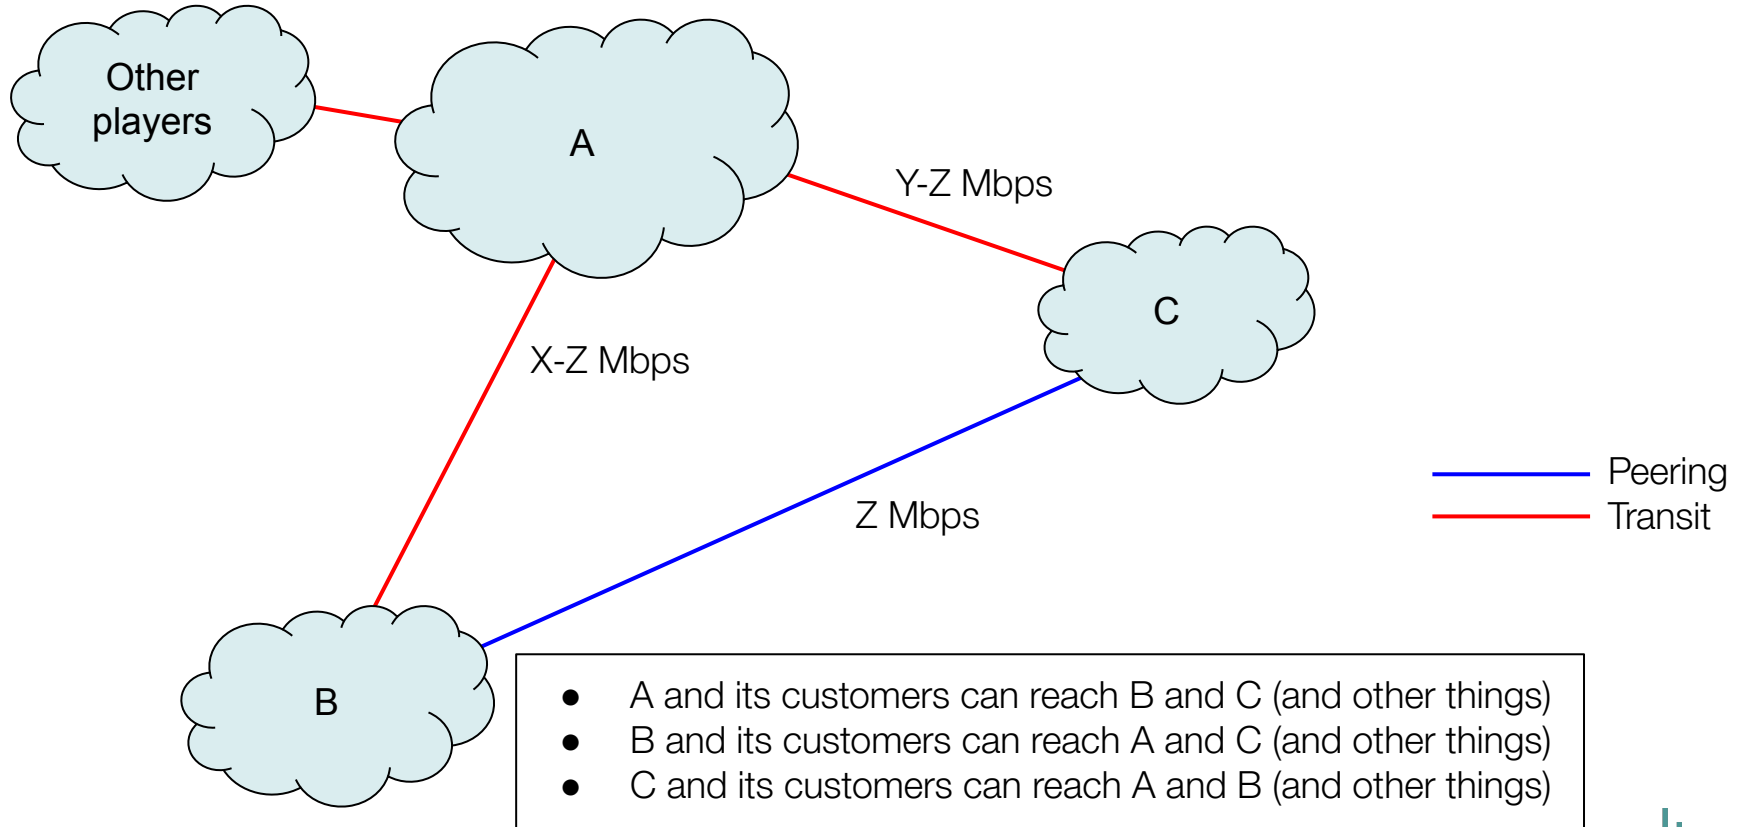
Other players

A

Y-Z Mbps

C

X-Z Mbps

Peering
Transit

Z Mbps

B

- A and its customers can reach B and C (and other things)
- B and its customers can reach A and C (and other things)
- C and its customers can reach A and B (and other things)